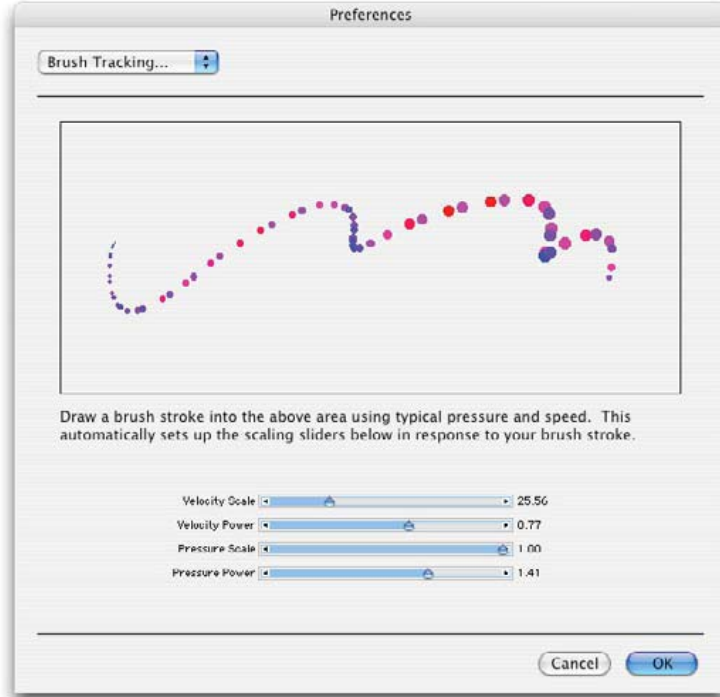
Preferences

Brush Tracking...

Draw a brush stroke into the above area using typical pressure and speed. This automatically sets up the scaling sliders below in response to your brush stroke.

Velocity Scale 25.56
Velocity Power 0.77
Pressure Scale 1.00
Pressure Power 1.41

Cancel OK